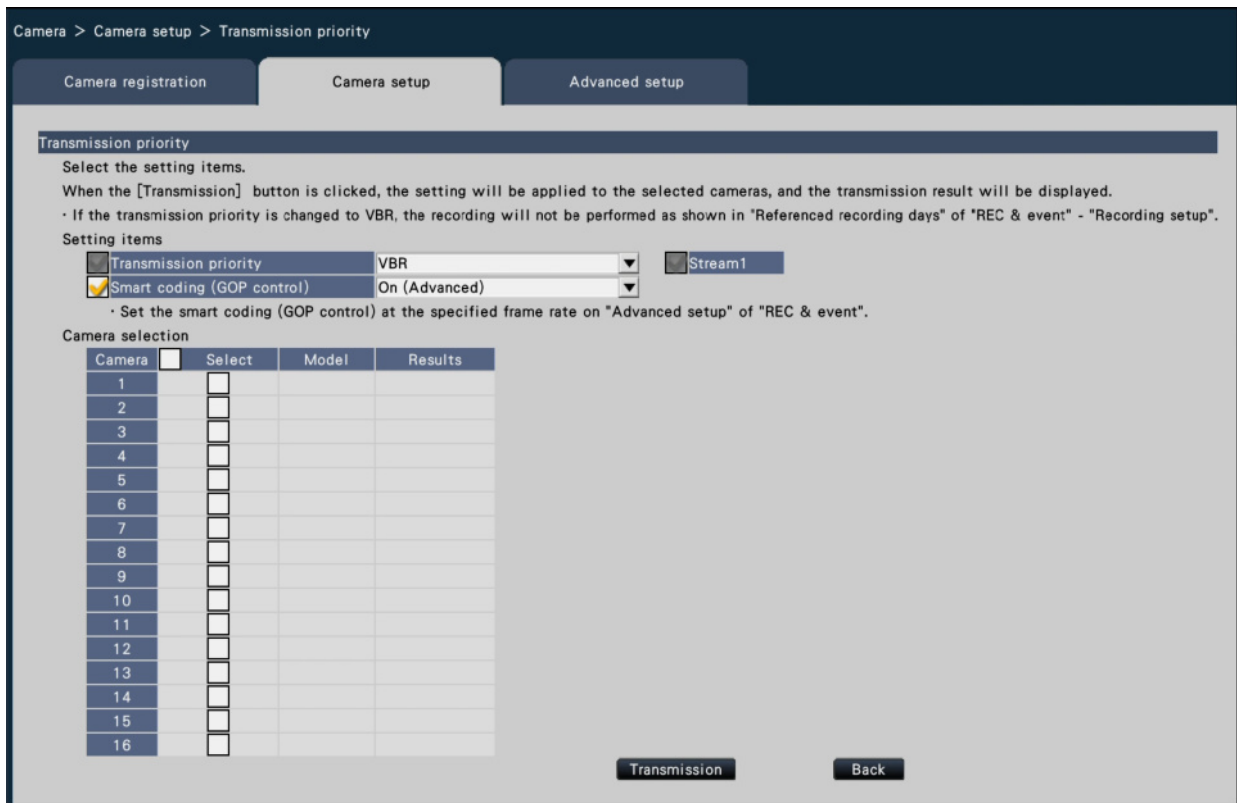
Camera > Camera setup > Transmission priority

Camera registration

Camera setup

Advanced setup

Transmission priority

Select the setting items.

When the [Transmission] button is clicked, the setting will be applied to the selected cameras, and the transmission result will be displayed.

· If the transmission priority is changed to VBR, the recording will not be performed as shown in "Referenced recording days" of "REC & event" - "Recording setup".

Setting items

Transmission priority VBR Stream1

Smart coding (GOP control) On (Advanced)

· Set the smart coding (GOP control) at the specified frame rate on "Advanced setup" of "REC & event".

Camera selection

| Camera | Select | Model | Results |
|---|---|---|---|
| 1 | | | |
| 2 | | | |
| 3 | | | |
| 4 | | | |
| 5 | | | |
| 6 | | | |
| 7 | | | |
| 8 | | | |
| 9 | | | |
| 10 | | | |
| 11 | | | |
| 12 | | | |
| 13 | | | |
| 14 | | | |
| 15 | | | |
| 16 | | | |

Transmission

Back